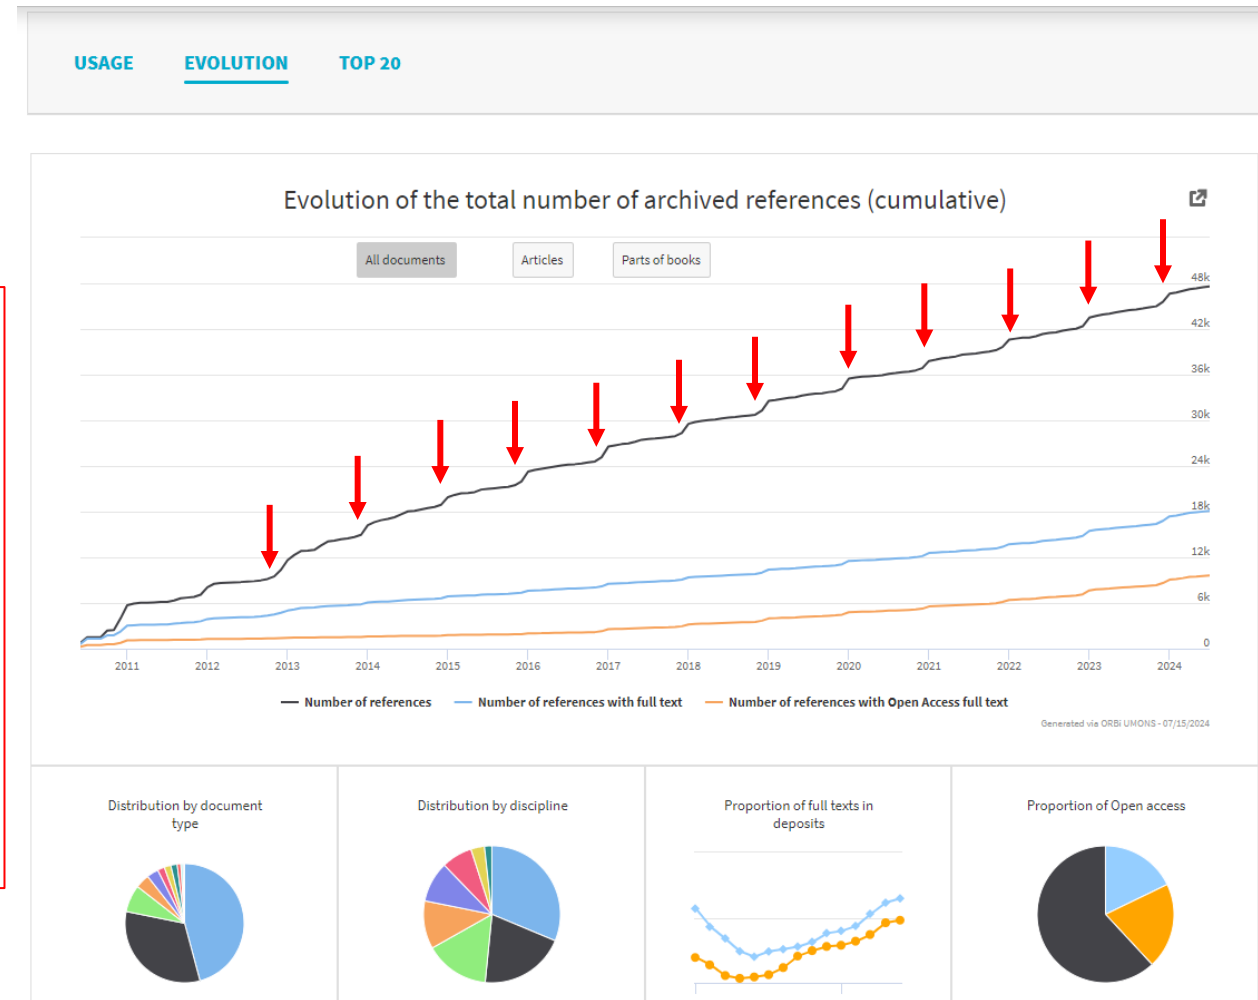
USAGE EVOLUTION TOP 20

Evolution of the total number of archived references (cumulative)

All documents Articles Parts of books

48k
42k
36k
30k
24k
18k
12k
6k
0

2011 2012 2013 2014 2015 2016 2017 2018 2019 2020 2021 2022 2023 2024

Number of references Number of references with full text Number of references with Open Access full text

Generated via ORBi UMONS - 07/15/2024

Distribution by document type

Distribution by discipline

Proportion of full texts in deposits

Proportion of Open access